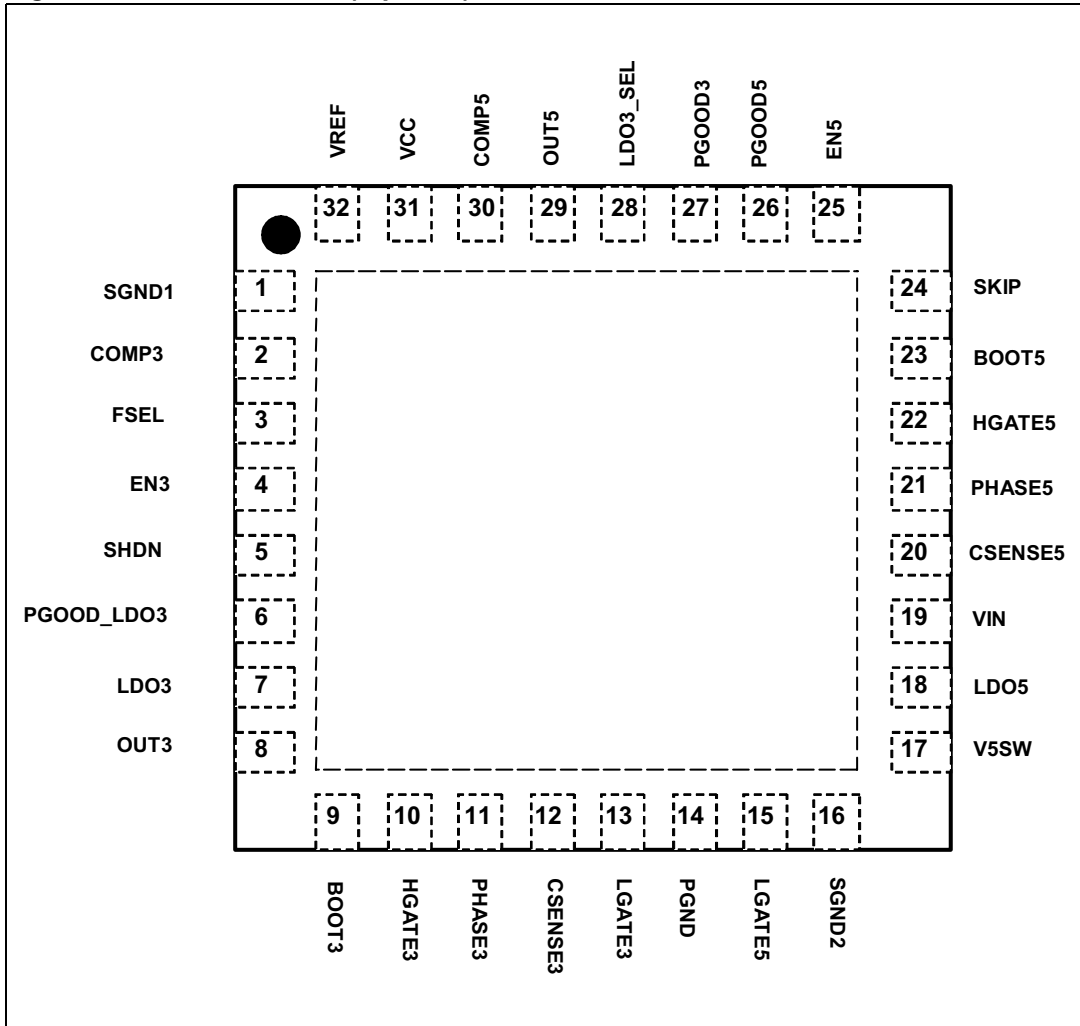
VREF
VCC
COMP5
OUT5
LDO3_SEL
PGOOD3
PGOOD5
EN5

32
31
30
29
28
27
26
25

SGND1 1
COMP3 2
FSEL 3
EN3 4
SHDN 5
PGOOD_LDO3 6
LDO3 7
OUT3 8

24 SKIP
23 BOOT5
22 HGATE5
21 PHASE5
20 CSENSE5
19 VIN
18 LDO5
17 V5SW

9
10
11
12
13
14
15
16

BOOT3
HGATE3
PHASE3
CSENSE3
LGATE3
PGND
LGATE5
SGND2